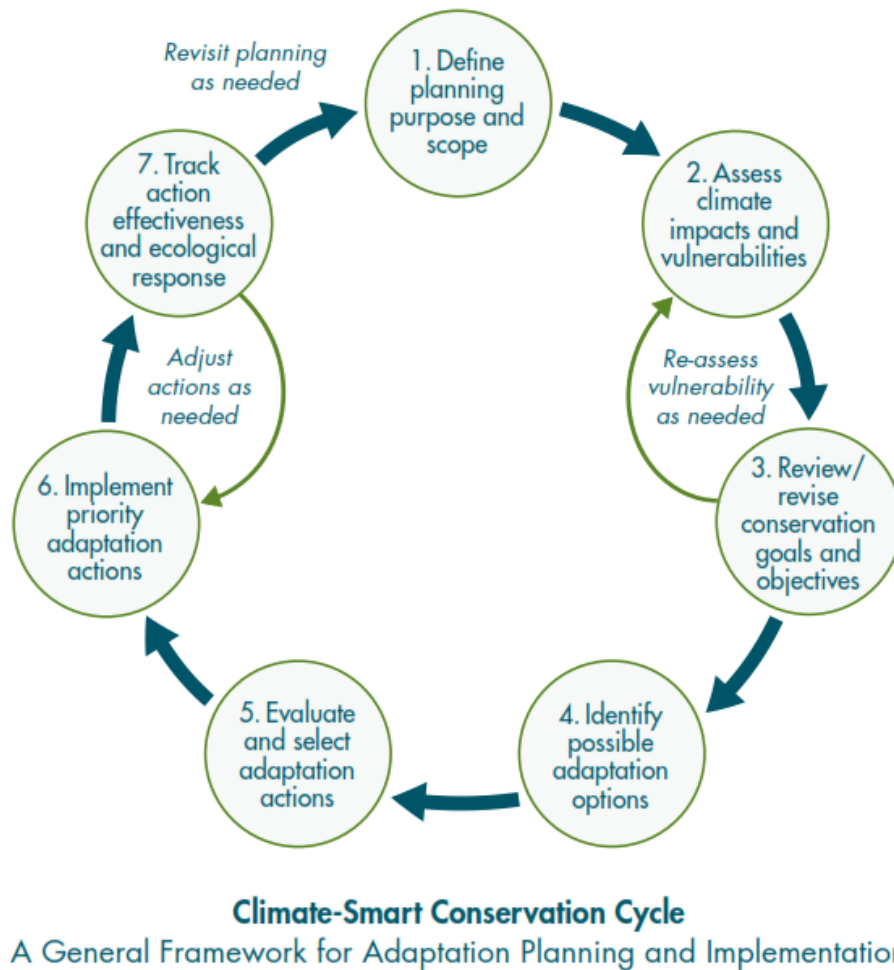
Revisit planning as needed

1. Define planning purpose and scope

2. Assess climate impacts and vulnerabilities

Re-assess vulnerability as needed

3. Review/ revise conservation goals and objectives

4. Identify possible adaptation options

5. Evaluate and select adaptation actions

6. Implement priority adaptation actions

Adjust actions as needed

7. Track action effectiveness and ecological response

Climate-Smart Conservation Cycle

A General Framework for Adaptation Planning and Implementatio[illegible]